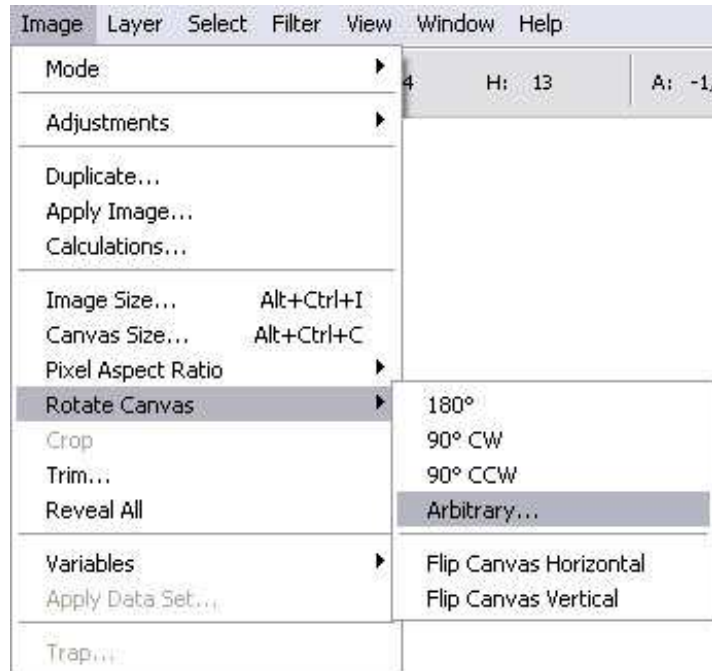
Image Layer Select Filter View Window Help

4 H: 13 A: -1,

Mode
Adjustments
Duplicate...
Apply Image...
Calculations...
Image Size... Alt+Ctrl+I
Canvas Size... Alt+Ctrl+C
Pixel Aspect Ratio
Rotate Canvas
Crop
Trim...
Reveal All
Variables
Apply Data Set...
Trap...

180°
90° CW
90° CCW
Arbitrary...
Flip Canvas Horizontal
Flip Canvas Vertical